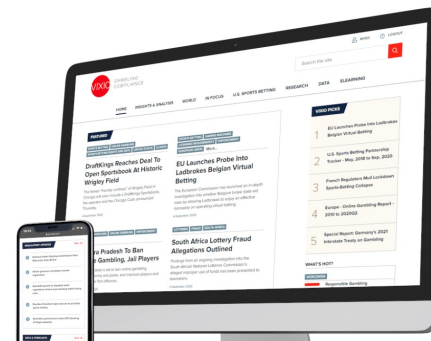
VIXIO GAMBLING COMPLIANCE

MY ACCOUNT  LOGOUT

Search the site

HOME  INSIGHTS & ANALYSIS  WORLD  IN FOCUS  U.S. SPORTS BETTING  RESEARCH  DATA  ELEARNING

FEATURED

DraftKings Reaches Deal To Open Sportsbook At Historic Wrigley Field

EU Launches Probe Into Ladbrokes Belgian Virtual Betting

South Africa Lottery Fraud Allegations Outlined

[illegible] Pradesh To Ban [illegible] Gambling, Jail Players

VIXIO PICKS

1 EU Launches Probe Into Ladbrokes Belgian Virtual Betting

2 U.S. Sports Betting Partnership Tracker - May, 2018 to Sep., 2020

3 French Regulators Mull Lockdown Sports-Betting Collapse

4 Europe - Online Gambling Report - 2016 to 2020Q2

5 Special Report: Germany's 2021 Interstate Treaty on Gambling

WHAT'S HOT?

WORLDVIEW

Responsible Gambling